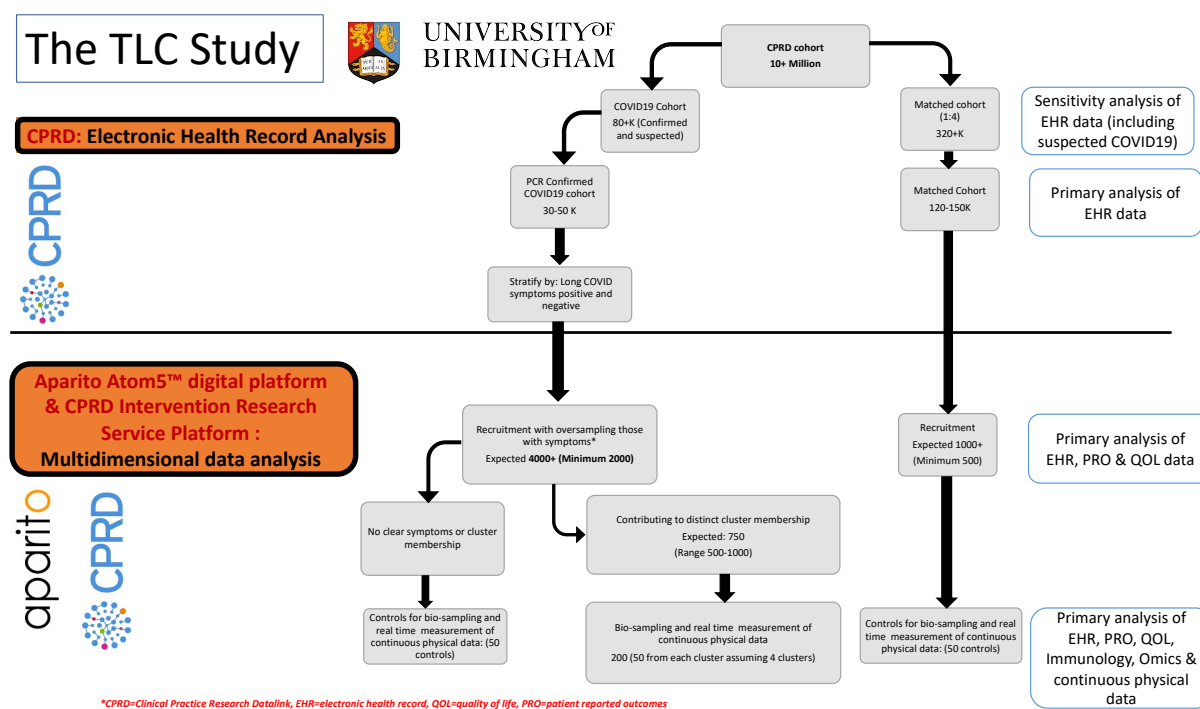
The TLC Study

UNIVERSITY OF BIRMINGHAM

CPRD: Electronic Health Record Analysis

CPRD

CPRD cohort
10+ Million

COVID19 Cohort
80+K (Confirmed and suspected)

Matched cohort (1:4)
320+K

Sensitivity analysis of EHR data (including suspected COVID19)

PCR Confirmed COVID19 cohort
30-50 K

Matched Cohort
120-150K

Primary analysis of EHR data

Stratify by: Long COVID symptoms positive and negative

Aparito Atom5™ digital platform & CPRD Intervention Research Service Platform :
Multidimensional data analysis

aparito

CPRD

Recruitment with oversampling those with symptoms*
Expected 4000+ (Minimum 2000)

Recruitment
Expected 1000+
(Minimum 500)

Primary analysis of EHR, PRO & QOL data

No clear symptoms or cluster membership

Contributing to distinct cluster membership
Expected: 750
(Range 500-1000)

Controls for bio-sampling and real time measurement of continuous physical data: (50 controls)

Bio-sampling and real time measurement of continuous physical data
200 (50 from each cluster assuming 4 clusters)

Controls for bio-sampling and real time measurement of continuous physical data: (50 controls)

Primary analysis of EHR, PRO, QOL, Immunology, Omics & continuous physical data

*CPRD=Clinical Practice Research Datalink, EHR=electronic health record, QOL=quality of life, PRO=patient reported outcomes